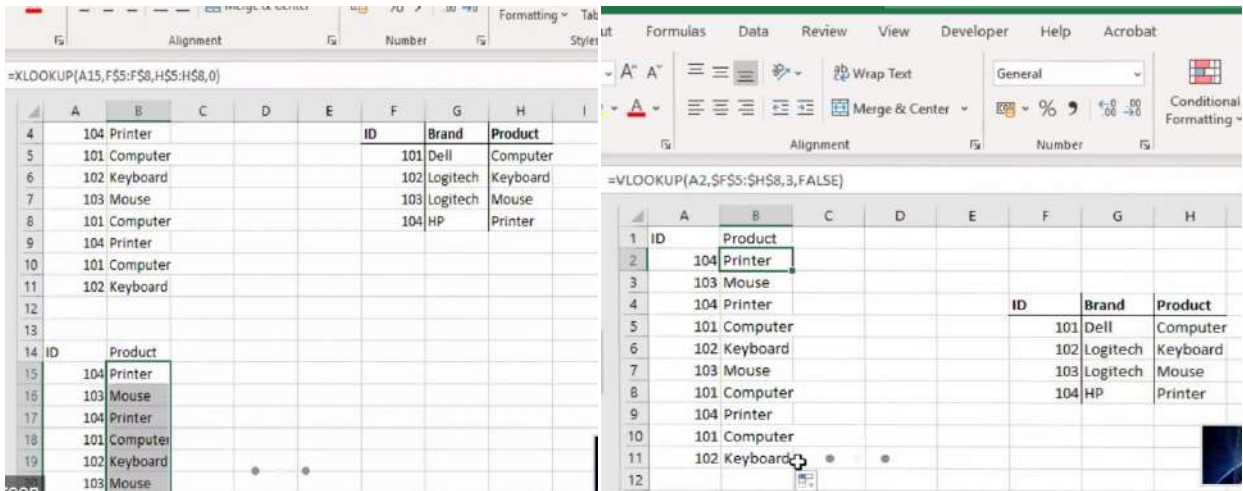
Merge & Center
Formatting
Tab
Alignment
Number
Styles

=XLOOKUP(A15,F$5:F$8,H$5:H$8,0)

| | A | B | C | D | E | F | G | H |
|---|---|---|---|---|---|---|---|---|
| 4 | 104 | Printer | | | | ID | Brand | Product |
| 5 | 101 | Computer | | | | 101 | Dell | Computer |
| 6 | 102 | Keyboard | | | | 102 | Logitech | Keyboard |
| 7 | 103 | Mouse | | | | 103 | Logitech | Mouse |
| 8 | 101 | Computer | | | | 104 | HP | Printer |
| 9 | 104 | Printer | | | | | | |
| 10 | 101 | Computer | | | | | | |
| 11 | 102 | Keyboard | | | | | | |
| 12 | | | | | | | | |
| 13 | | | | | | | | |
| 14 | ID | Product | | | | | | |
| 15 | 104 | Printer | | | | | | |
| 16 | 103 | Mouse | | | | | | |
| 17 | 104 | Printer | | | | | | |
| 18 | 101 | Computer | | | | | | |
| 19 | 102 | Keyboard | | | | | | |
| 20 | 103 | Mouse | | | | | | |

ut Formulas Data Review View Developer Help Acrobat
Wrap Text
General
Merge & Center
Conditional Formatting
Alignment
Number

=VLOOKUP(A2,$F$5:$H$8,3,FALSE)

| | A | B | C | D | E | F | G | H |
|---|---|---|---|---|---|---|---|---|
| 1 | ID | Product | | | | | | |
| 2 | 104 | Printer | | | | | | |
| 3 | 103 | Mouse | | | | | | |
| 4 | 104 | Printer | | | | ID | Brand | Product |
| 5 | 101 | Computer | | | | 101 | Dell | Computer |
| 6 | 102 | Keyboard | | | | 102 | Logitech | Keyboard |
| 7 | 103 | Mouse | | | | 103 | Logitech | Mouse |
| 8 | 101 | Computer | | | | 104 | HP | Printer |
| 9 | 104 | Printer | | | | | | |
| 10 | 101 | Computer | | | | | | |
| 11 | 102 | Keyboard | | | | | | |
| 12 | | | | | | | | |